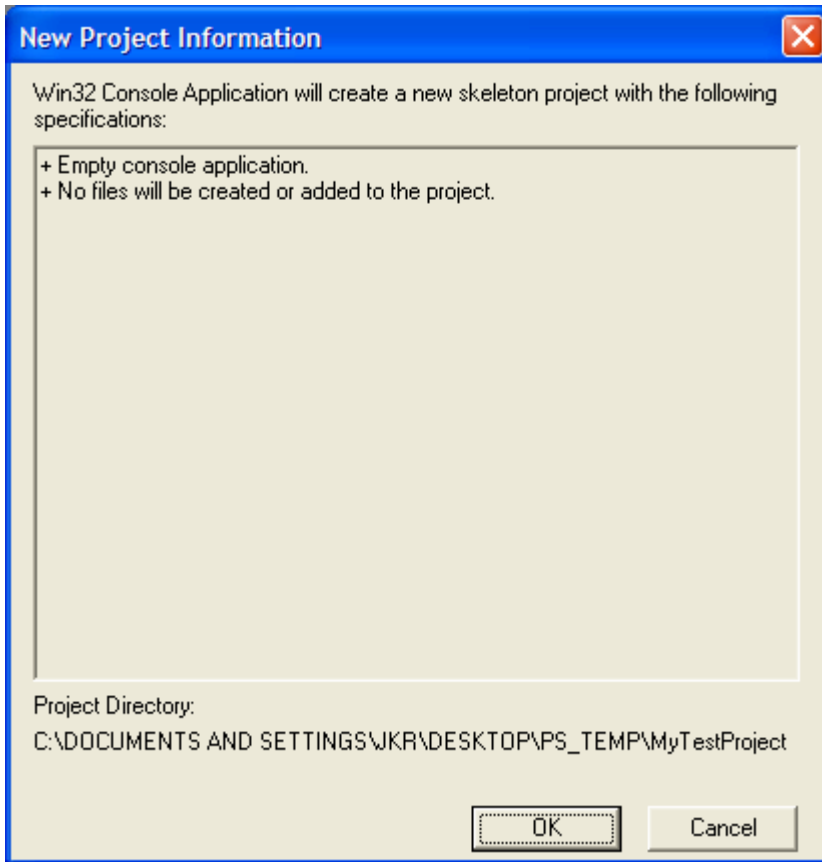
New Project Information

Win32 Console Application will create a new skeleton project with the following specifications:

+ Empty console application.
+ No files will be created or added to the project.

Project Directory:

C:\DOCUMENTS AND SETTINGS\JKR\DESKTOP\PS_TEMP\MyTestProject

OK

Cancel